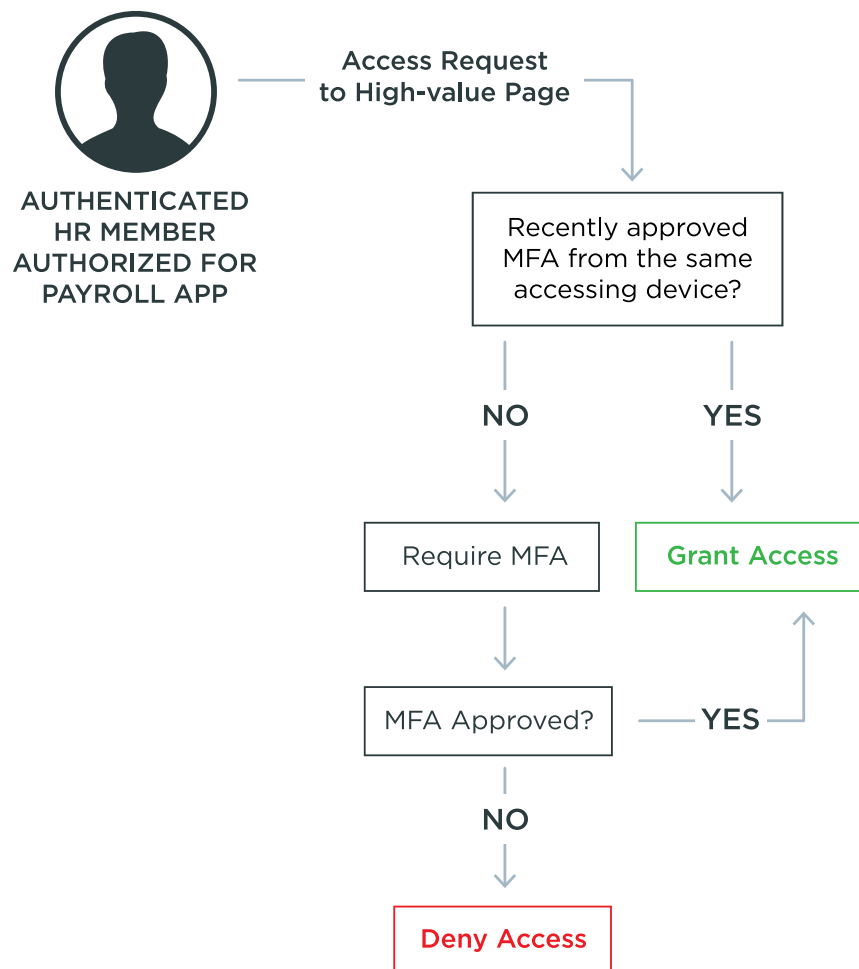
AUTHENTICATED HR MEMBER AUTHORIZED FOR PAYROLL APP

Access Request to High-value Page

Recently approved MFA from the same accessing device?

NO

YES

Require MFA

Grant Access

MFA Approved?

YES

NO

Deny Access